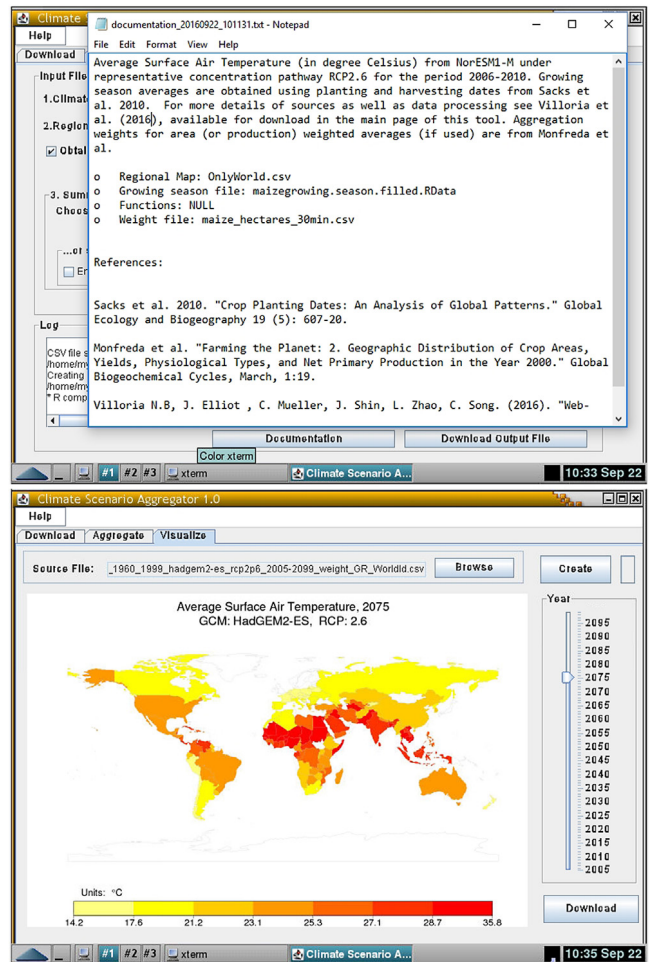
Climate
Help
Download
Input File
1.Climat
2.Regio
Obtai
3. Sum
Choos
...or
Er
Log
CSV file
/home/m
Creating
/home/m
* R comp

documentation_20160922_101131.txt - Notepad
File Edit Format View Help
Average Surface Air Temperature (in degree Celsius) from NorESM1-M under representative concentration pathway RCP2.6 for the period 2006-2010. Growing season averages are obtained using planting and harvesting dates from Sacks et al. 2010. For more details of sources as well as data processing see Villoria et al. (2016), available for download in the main page of this tool. Aggregation weights for area (or production) weighted averages (if used) are from Monfreda et al.

o Regional Map: OnlyWorld.csv
o Growing season file: maizegrowing.season.filled.RData
o Functions: NULL
o Weight file: maize_hectares_30min.csv

References:

Sacks et al. 2010. "Crop Planting Dates: An Analysis of Global Patterns." Global Ecology and Biogeography 19 (5): 607-20.

Monfreda et al. "Farming the Planet: 2. Geographic Distribution of Crop Areas, Yields, Physiological Types, and Net Primary Production in the Year 2000." Global Biogeochemical Cycles, March, 1:19.

Villoria N.B, J. Elliot , C. Mueller, J. Shin, L. Zhao, C. Song. (2016). "Web-

Documentation
Download Output File
Color xterm
#1 #2 #3 xterm
Climate Scenario A...
10:33 Sep 22

Climate Scenario Aggregator 1.0
Help
Download Aggregate Visualize
Source File: _1960_1999_hadgem2-es_rcp2p6_2005-2099_weight_GR_WorldId.csv
Browse
Create
Year
Average Surface Air Temperature, 2075
GCM: HadGEM2-ES, RCP: 2.6
2095
2090
2085
2080
2075
2070
2065
2060
2055
2050
2045
2040
2035
2030
2025
2020
2015
2010
2005
Units: °C
14.2 17.6 21.2 23.1 25.3 27.1 28.7 35.8
Download
#1 #2 #3 xterm
Climate Scenario A...
10:35 Sep 22